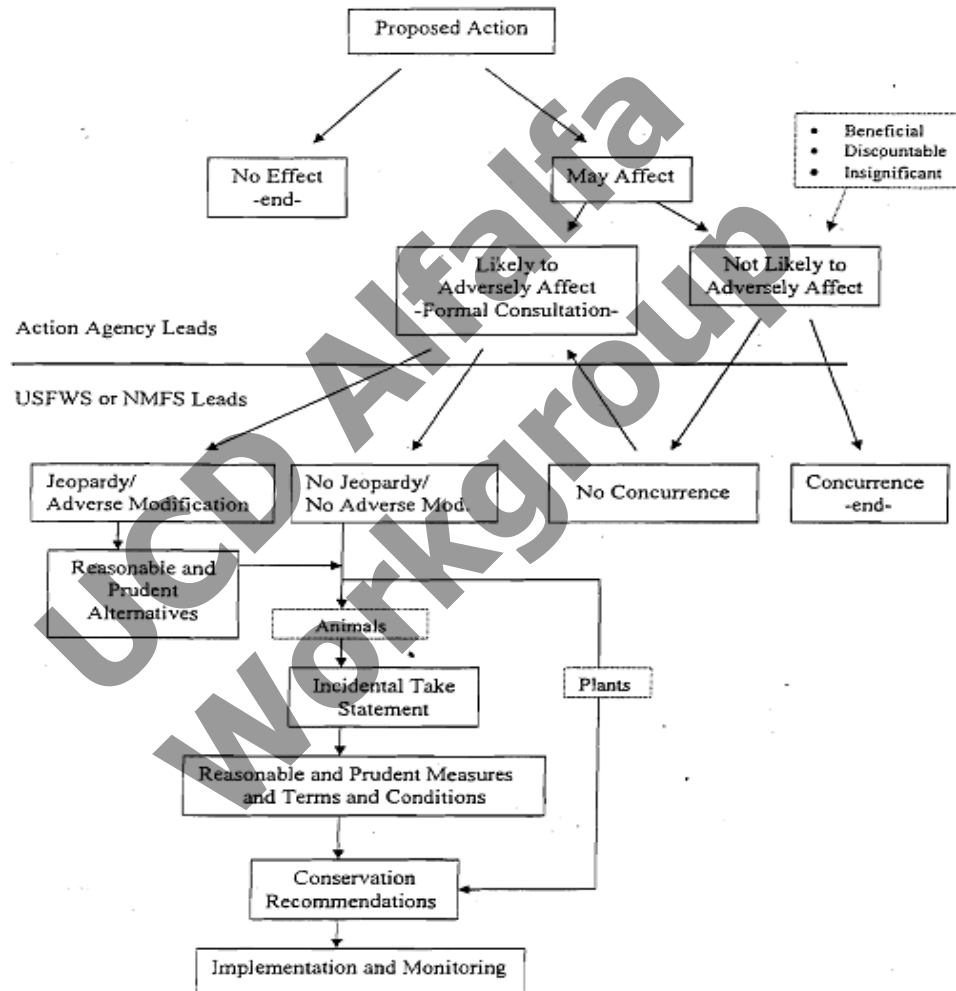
Proposed Action

No Effect
-end-

May Affect

• Beneficial
• Discountable
• Insignificant

Likely to Adversely Affect
-Formal Consultation-

Not Likely to Adversely Affect

Action Agency Leads

USFWS or NMFS Leads

Jeopardy/
Adverse Modification

No Jeopardy/
No Adverse Mod.

No Concurrence

Concurrence
-end-

Reasonable and Prudent Alternatives

Animals

Incidental Take Statement

Plants

Reasonable and Prudent Measures and Terms and Conditions

Conservation Recommendations

Implementation and Monitoring

UCD Alfalfa Workgroup